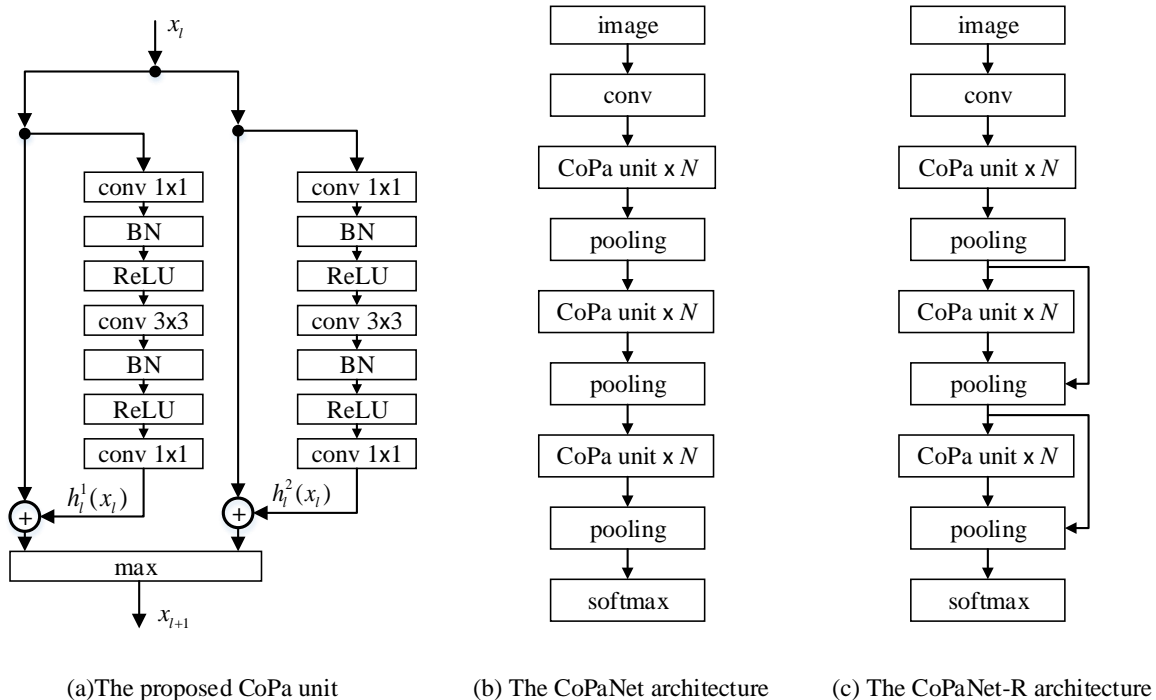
$x_l$

conv 1x1

BN

ReLU

conv 3x3

BN

ReLU

conv 1x1

$h_l^1(x_l)$

+

conv 1x1

BN

ReLU

conv 3x3

BN

ReLU

conv 1x1

$h_l^2(x_l)$

+

max

$x_{l+1}$

(a)The proposed CoPa unit

image

conv

CoPa unit x $N$

pooling

CoPa unit x $N$

pooling

CoPa unit x $N$

pooling

softmax

(b) The CoPaNet architecture

image

conv

CoPa unit x $N$

pooling

CoPa unit x $N$

pooling

CoPa unit x $N$

pooling

softmax

(c) The CoPaNet-R architecture